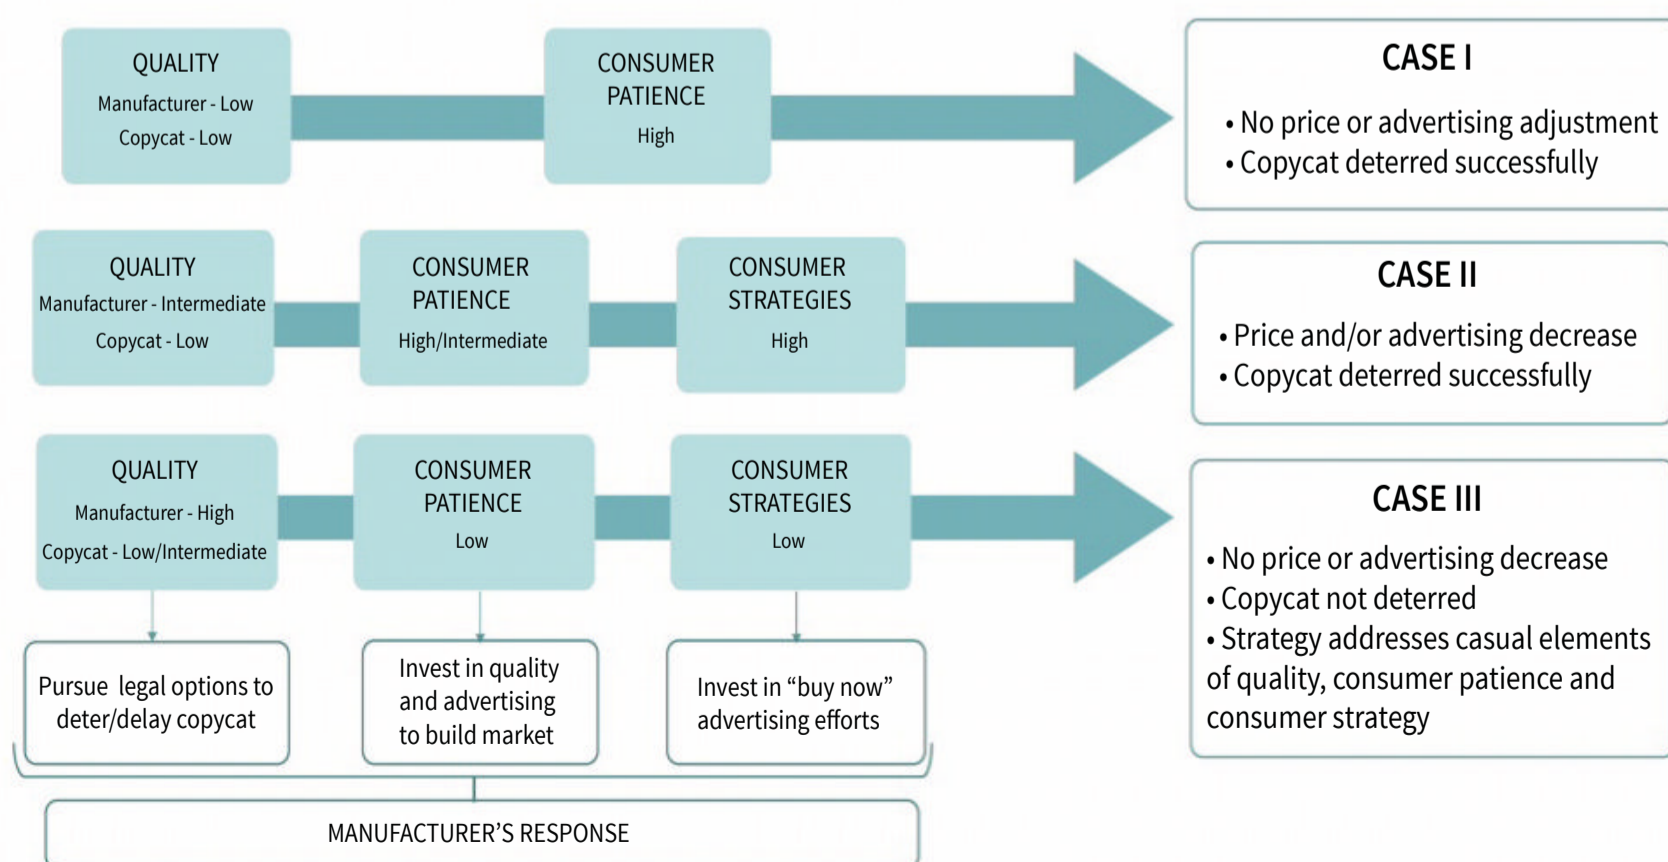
QUALITY
Manufacturer - Low
Copycat - Low

CONSUMER PATIENCE
High

CASE I
• No price or advertising adjustment
• Copycat deterred successfully

QUALITY
Manufacturer - Intermediate
Copycat - Low

CONSUMER PATIENCE
High/Intermediate

CONSUMER STRATEGIES
High

CASE II
• Price and/or advertising decrease
• Copycat deterred successfully

QUALITY
Manufacturer - High
Copycat - Low/Intermediate

CONSUMER PATIENCE
Low

CONSUMER STRATEGIES
Low

CASE III
• No price or advertising decrease
• Copycat not deterred
• Strategy addresses casual elements of quality, consumer patience and consumer strategy

Pursue legal options to deter/delay copycat

Invest in quality and advertising to build market

Invest in “buy now” advertising efforts

MANUFACTURER’S RESPONSE